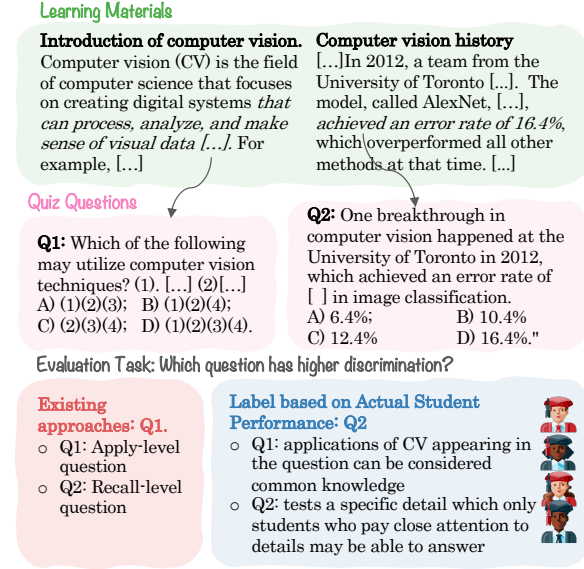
Learning Materials

**Introduction of computer vision.** Computer vision (CV) is the field of computer science that focuses on creating digital systems *that can process, analyze, and make sense of visual data […]*. For example, […]

**Computer vision history** […]In 2012, a team from the University of Toronto […]. The model, called AlexNet, […], *achieved an error rate of 16.4%*, which overperformed all other methods at that time. […]

Quiz Questions

**Q1:** Which of the following may utilize computer vision techniques? (1). […] (2)[…]
A) (1)(2)(3); B) (1)(2)(4);
C) (2)(3)(4); D) (1)(2)(3)(4).

**Q2:** One breakthrough in computer vision happened at the University of Toronto in 2012, which achieved an error rate of [ ] in image classification.
A) 6.4%; B) 10.4%
C) 12.4% D) 16.4%."

Evaluation Task: Which question has higher discrimination?

Existing approaches: Q1.
○ Q1: Apply-level question
○ Q2: Recall-level question

Label based on Actual Student Performance: Q2
○ Q1: applications of CV appearing in the question can be considered common knowledge
○ Q2: tests a specific detail which only students who pay close attention to details may be able to answer